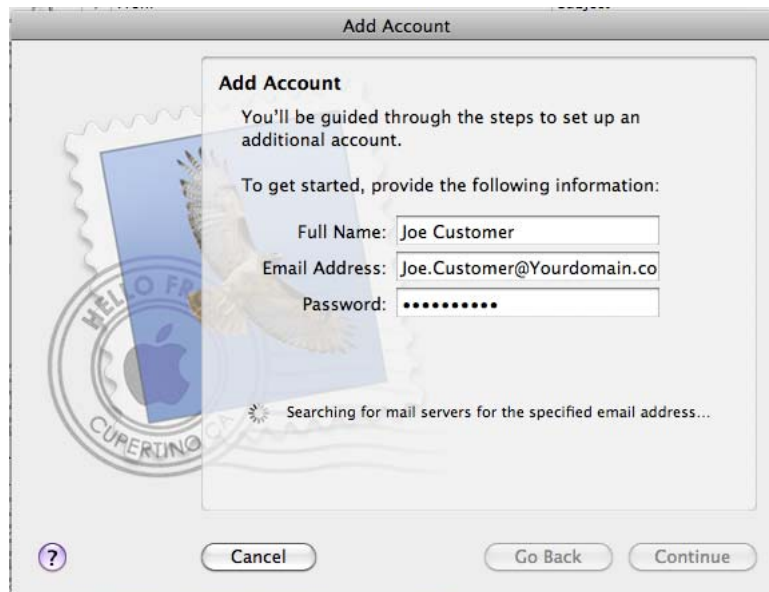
Add Account

Add Account

You'll be guided through the steps to set up an additional account.

To get started, provide the following information:

Full Name: Joe Customer

Email Address: Joe.Customer@Yourdomain.co

Password: ••••••••••

Searching for mail servers for the specified email address...

HELLO FR

CUPERTINO

?

Cancel

Go Back

Continue